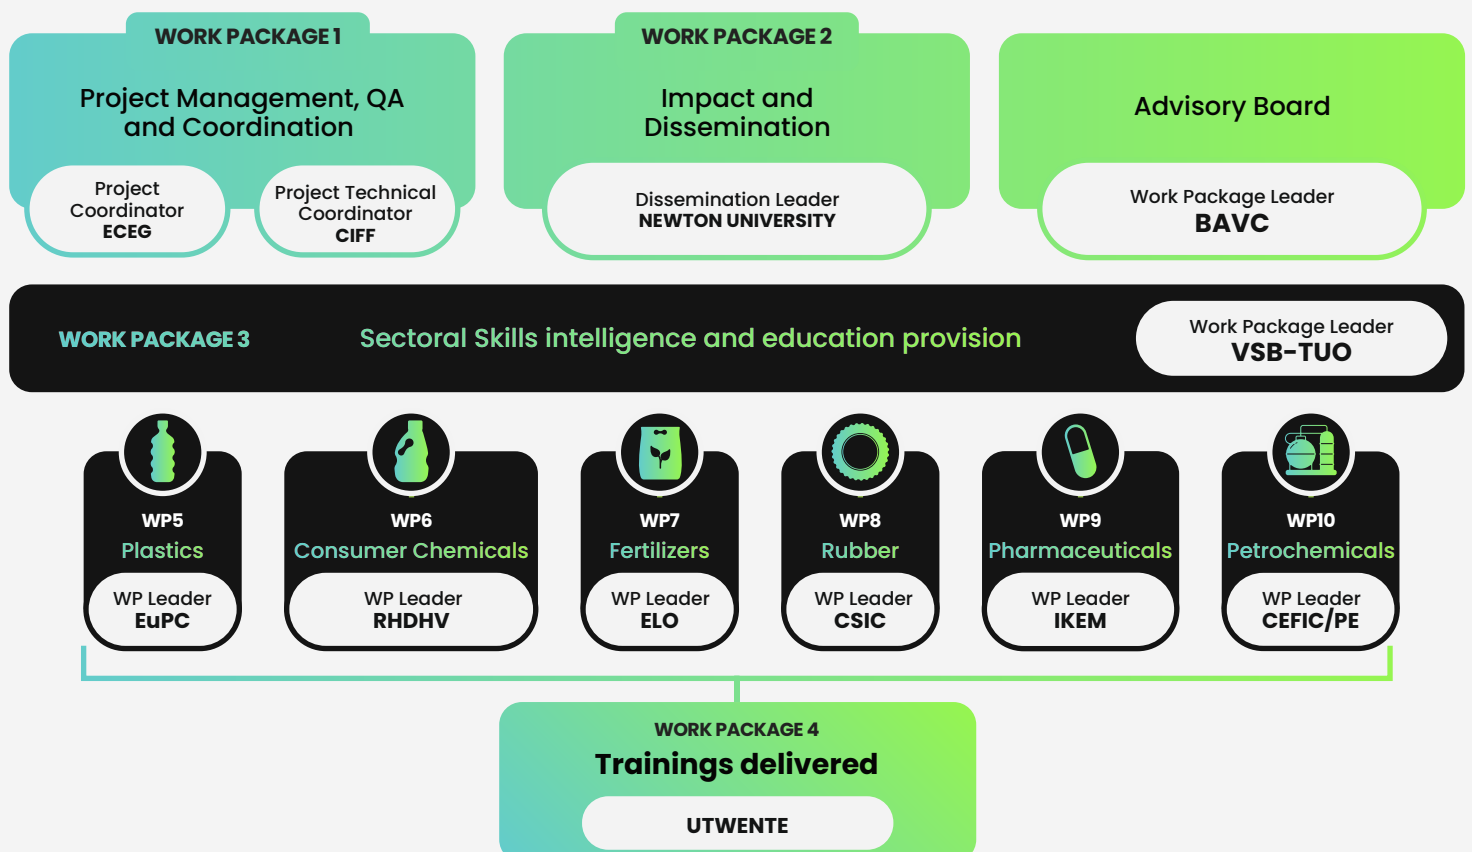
WORK PACKAGE 1
Project Management, QA and Coordination
Project Coordinator
ECEG
Project Technical Coordinator
CIFF

WORK PACKAGE 2
Impact and Dissemination
Dissemination Leader
NEWTON UNIVERSITY

Advisory Board
Work Package Leader
BAVC

WORK PACKAGE 3
Sectoral Skills intelligence and education provision
Work Package Leader
VSB–TUO

WP5
Plastics
WP Leader
EuPC

WP6
Consumer Chemicals
WP Leader
RHDHV

WP7
Fertilizers
WP Leader
ELO

WP8
Rubber
WP Leader
CSIC

WP9
Pharmaceuticals
WP Leader
IKEM

WP10
Petrochemicals
WP Leader
CEFIC/PE

WORK PACKAGE 4
Trainings delivered
UTWENTE